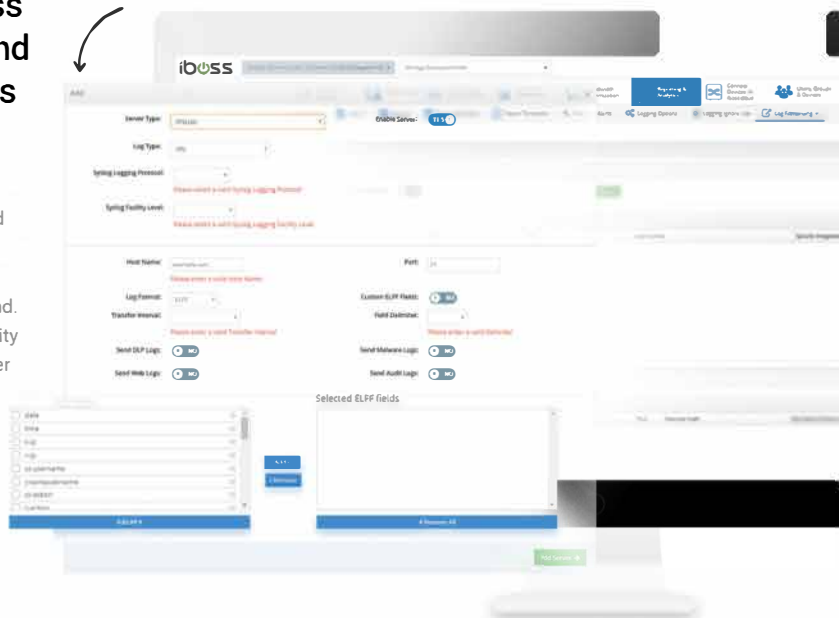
ss
nd
s

d

nd.
ity
er

iboss

Add

Server Type:
Enable Server: YES

Log Type:

Syslog Logging Protocol:
Please select a valid Syslog Logging Protocol

Syslog Facility Level:
Please select a valid Syslog Logging Facility Level

Host Name:
Please enter a valid Host Name

Port:

Log Format:
Custom ELFF Fields: NO

Transfer Interval:
Please enter a valid Transfer Interval

Field Delimiter:
Please enter a valid Delimiter

Send DLP Logs: NO
Send Malware Logs: NO

Send Web Logs: NO
Send Audit Logs: NO

Selected ELFF fields

date
time
c-ip
s-ip
cs-username

Remove

+ Add All
x Remove All

Reporting & Analytics
Connect Devices to Gateways
Users, Groups & Devices

Logging Options
Log Forwarding